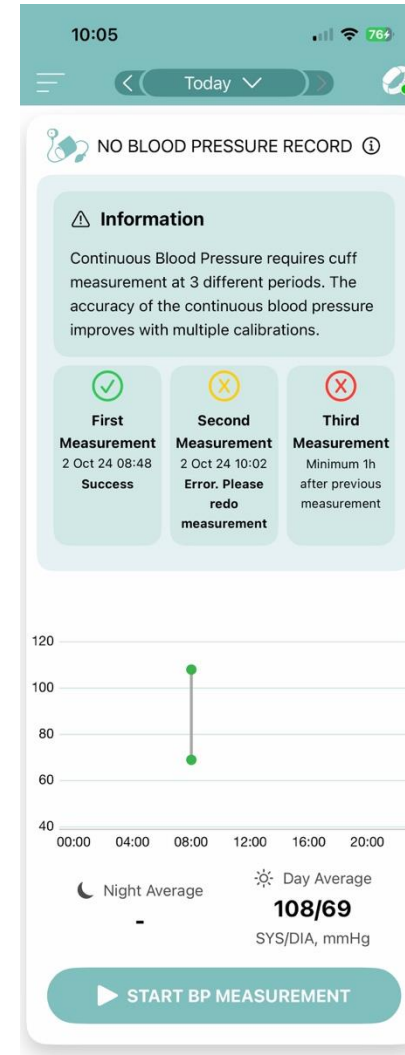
10:05

76

Today

NO BLOOD PRESSURE RECORD ⓘ

⚠ Information

Continuous Blood Pressure requires cuff measurement at 3 different periods. The accuracy of the continuous blood pressure improves with multiple calibrations.

First Measurement
2 Oct 24 08:48
Success

Second Measurement
2 Oct 24 10:02
Error. Please redo measurement

Third Measurement
Minimum 1h after previous measurement

120
100
80
60
40
00:00 04:00 08:00 12:00 16:00 20:00

Night Average
-

Day Average
108/69
SYS/DIA, mmHg

START BP MEASUREMENT